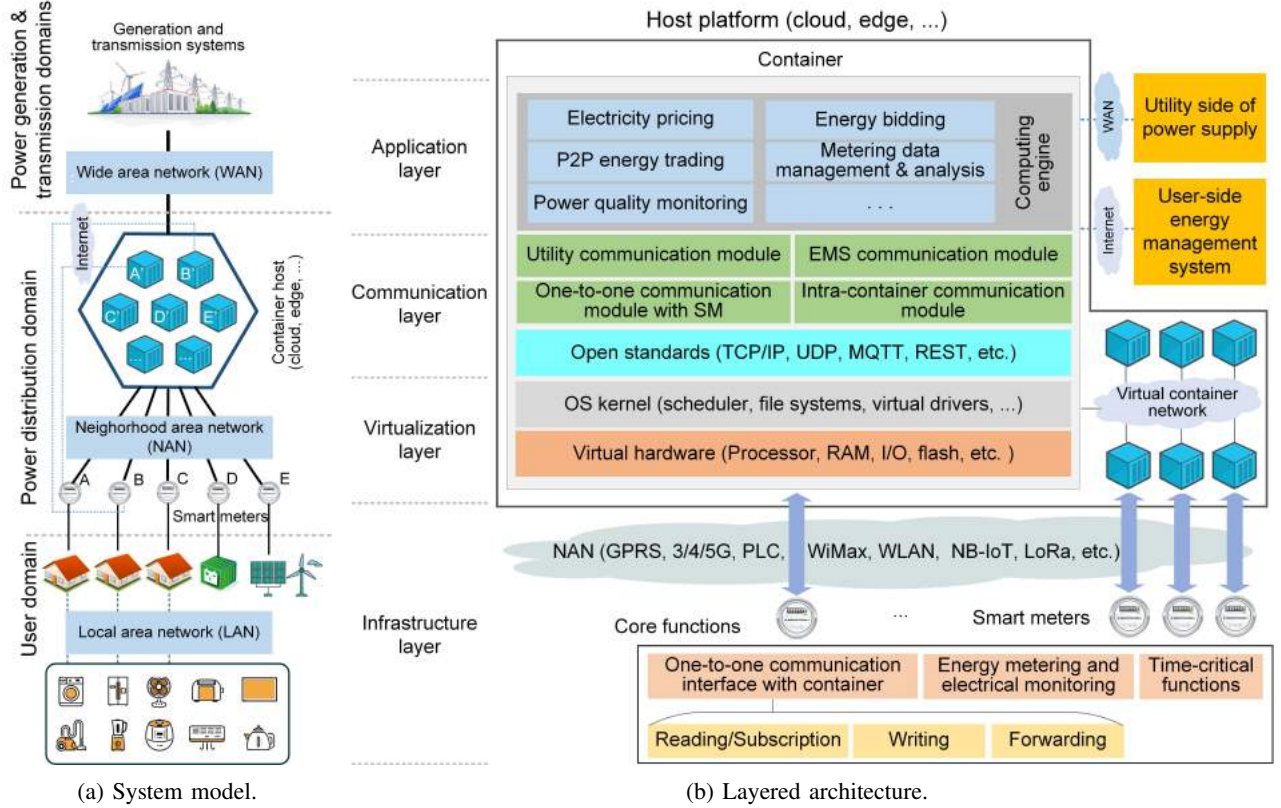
Power generation & transmission domains

Generation and transmission systems

Wide area network (WAN)

Internet

A' B' C' D' E' ...

Container host (cloud, edge, ...)

Power distribution domain

Neighborhood area network (NAN)

A B C D E

Smart meters

User domain

Local area network (LAN)

(a) System model.

Host platform (cloud, edge, ...)

Container

Application layer

Electricity pricing

Energy bidding

P2P energy trading

Metering data management & analysis

Power quality monitoring

. . .

Computing engine

WAN

Utility side of power supply

Internet

User-side energy management system

Communication layer

Utility communication module

EMS communication module

One-to-one communication module with SM

Intra-container communication module

Open standards (TCP/IP, UDP, MQTT, REST, etc.)

Virtualization layer

OS kernel (scheduler, file systems, virtual drivers, ...)

Virtual container network

Virtual hardware (Processor, RAM, I/O, flash, etc. )

NAN (GPRS, 3/4/5G, PLC, WiMax, WLAN, NB-IoT, LoRa, etc.)

Infrastructure layer

Core functions

...

Smart meters

One-to-one communication interface with container

Energy metering and electrical monitoring

Time-critical functions

Reading/Subscription

Writing

Forwarding

(b) Layered architecture.